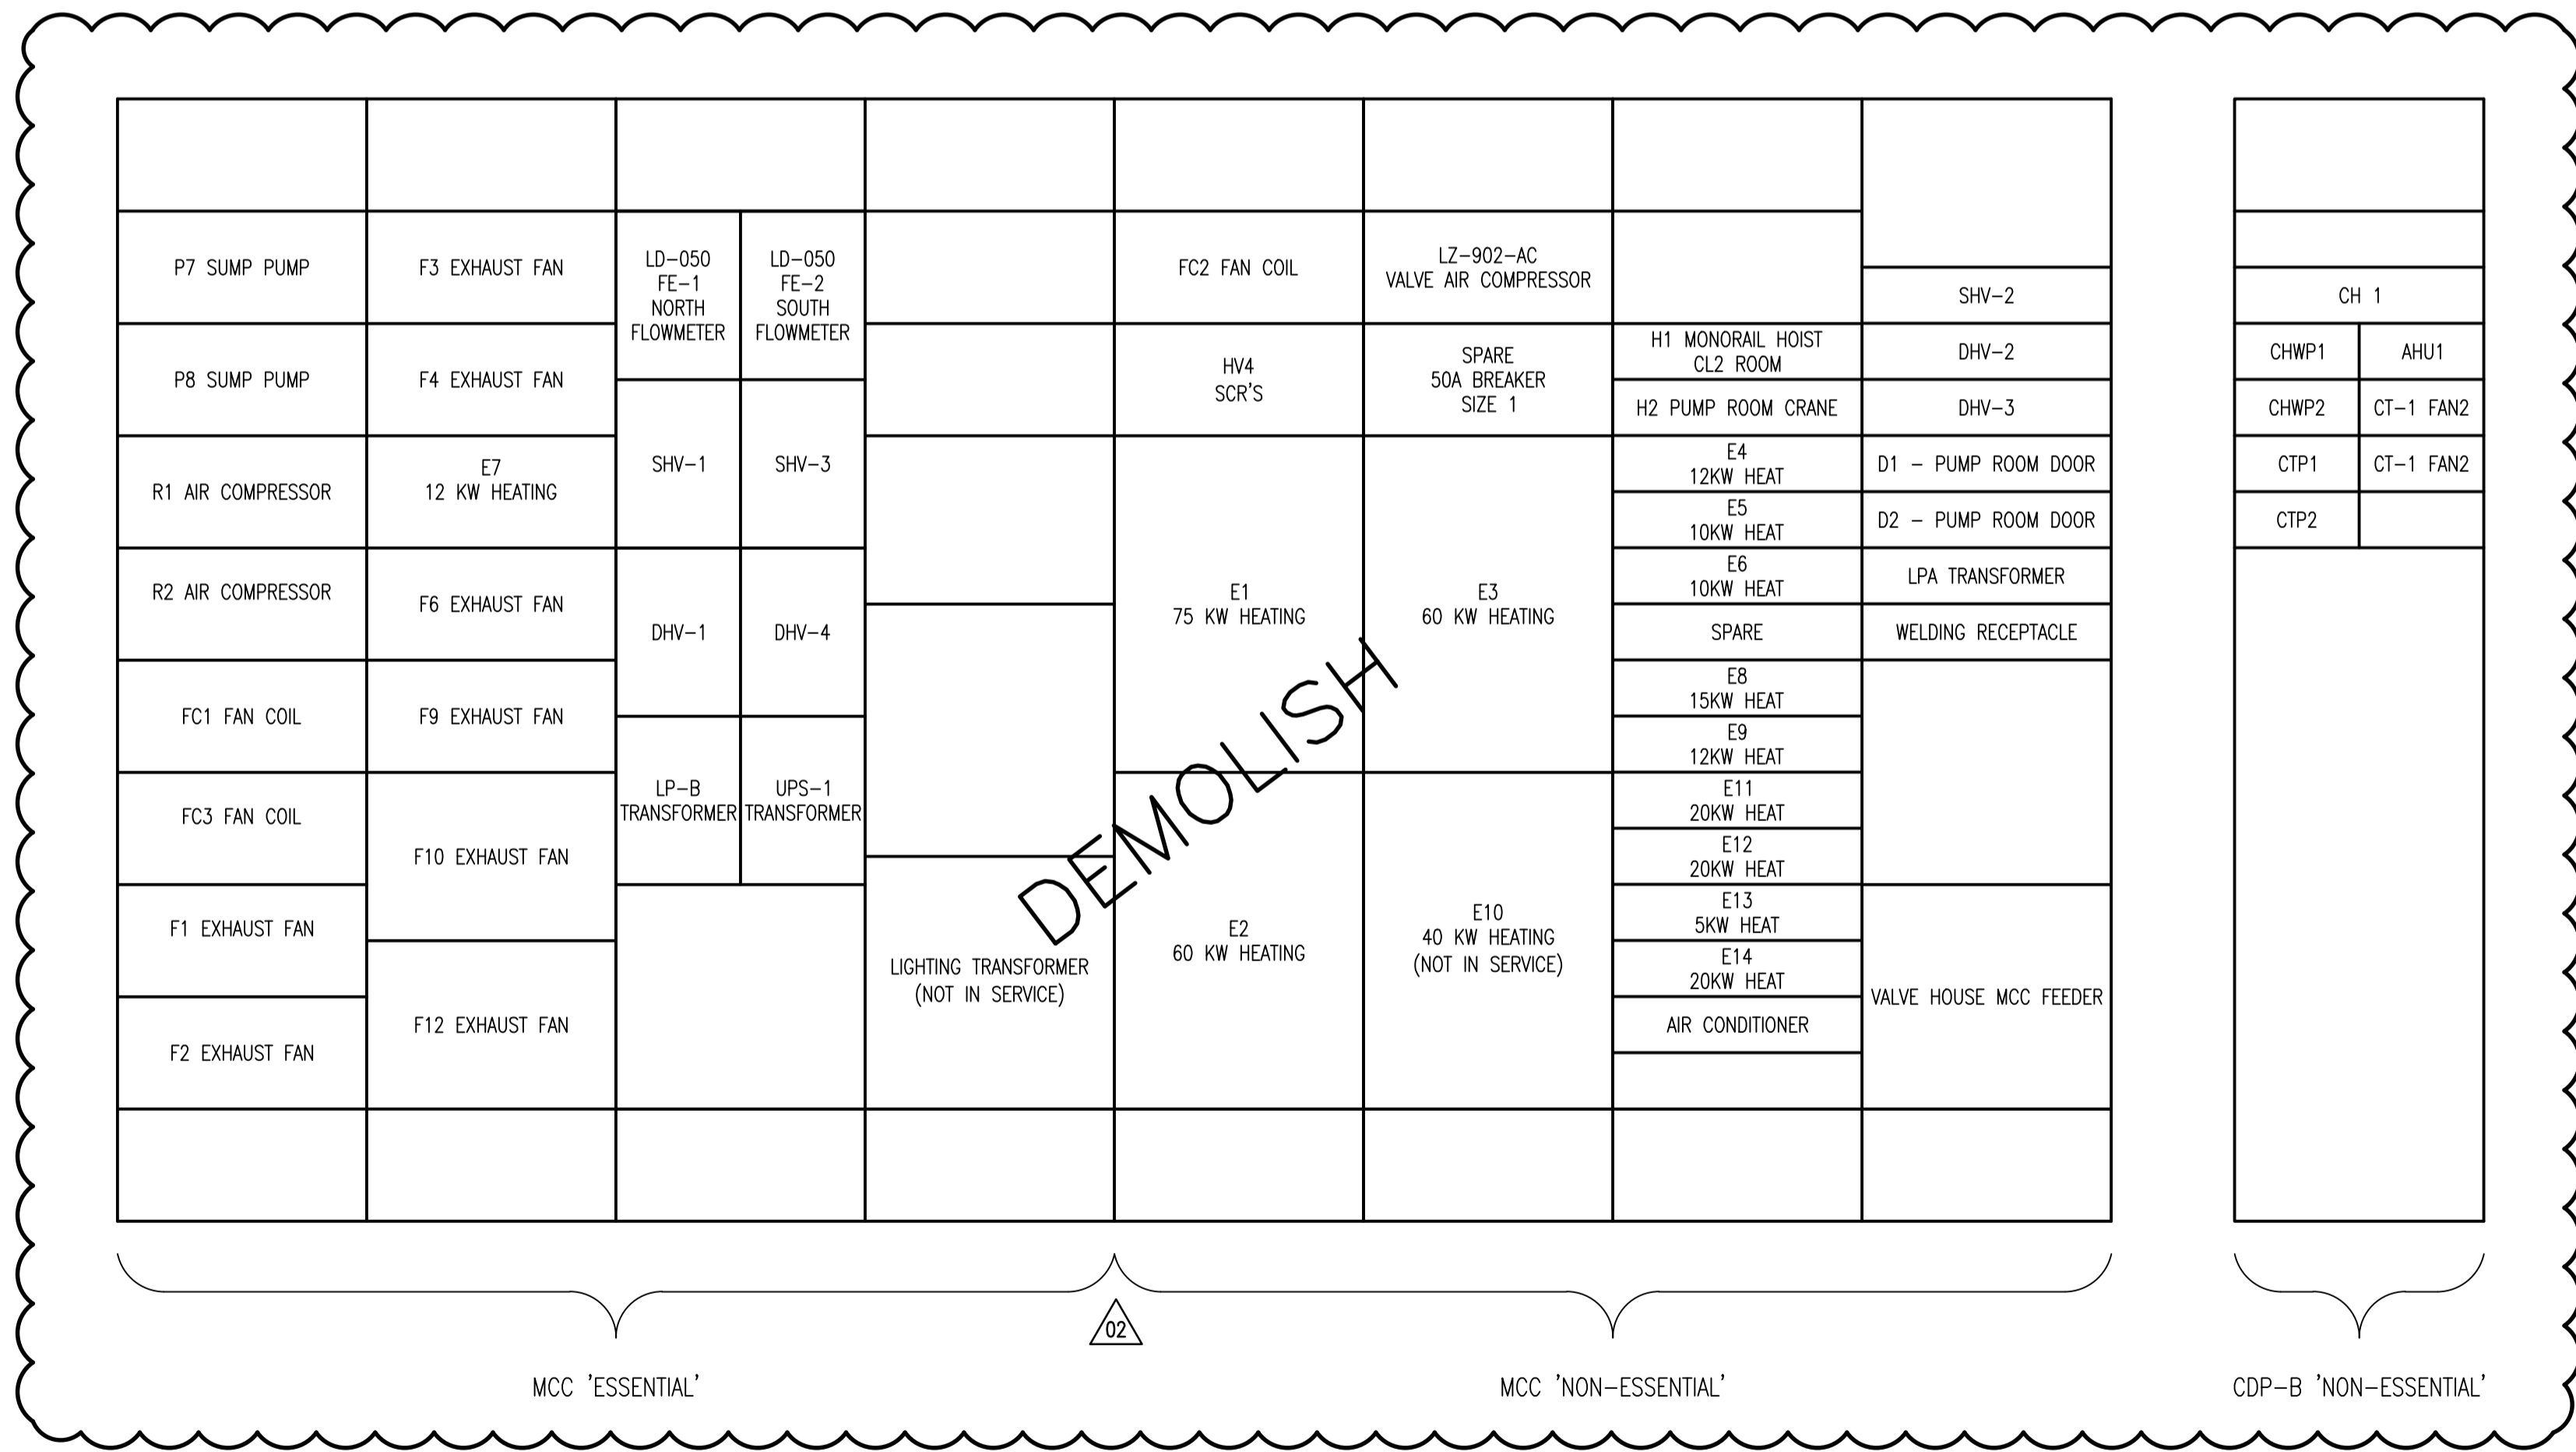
P7 SUMP PUMP
P8 SUMP PUMP
R1 AIR COMPRESSOR
R2 AIR COMPRESSOR
FC1 FAN COIL
FC3 FAN COIL
F1 EXHAUST FAN
F2 EXHAUST FAN

F3 EXHAUST FAN
F4 EXHAUST FAN
E7 12 KW HEATING
F6 EXHAUST FAN
F9 EXHAUST FAN
F10 EXHAUST FAN
F12 EXHAUST FAN

LD–050 FE–1 NORTH FLOWMETER
LD–050 FE–2 SOUTH FLOWMETER
SHV–1
SHV–3
DHV–1
DHV–4
LP–B TRANSFORMER
UPS–1 TRANSFORMER

LIGHTING TRANSFORMER (NOT IN SERVICE)

FC2 FAN COIL
HV4 SCR'S
E1 75 KW HEATING
E2 60 KW HEATING

LZ–902–AC VALVE AIR COMPRESSOR
SPARE 50A BREAKER SIZE 1
E3 60 KW HEATING
E10 40 KW HEATING (NOT IN SERVICE)

DEMOLISH

H1 MONORAIL HOIST CL2 ROOM
H2 PUMP ROOM CRANE
E4 12KW HEAT
E5 10KW HEAT
E6 10KW HEAT
SPARE
E8 15KW HEAT
E9 12KW HEAT
E11 20KW HEAT
E12 20KW HEAT
E13 5KW HEAT
E14 20KW HEAT
AIR CONDITIONER

SHV–2
DHV–2
DHV–3
D1 – PUMP ROOM DOOR
D2 – PUMP ROOM DOOR
LPA TRANSFORMER
WELDING RECEPTACLE
VALVE HOUSE MCC FEEDER

CH 1
CHWP1
AHU1
CHWP2
CT–1 FAN2
CTP1
CT–1 FAN2
CTP2

02

MCC 'ESSENTIAL'
MCC 'NON–ESSENTIAL'
CDP–B 'NON–ESSENTIAL'